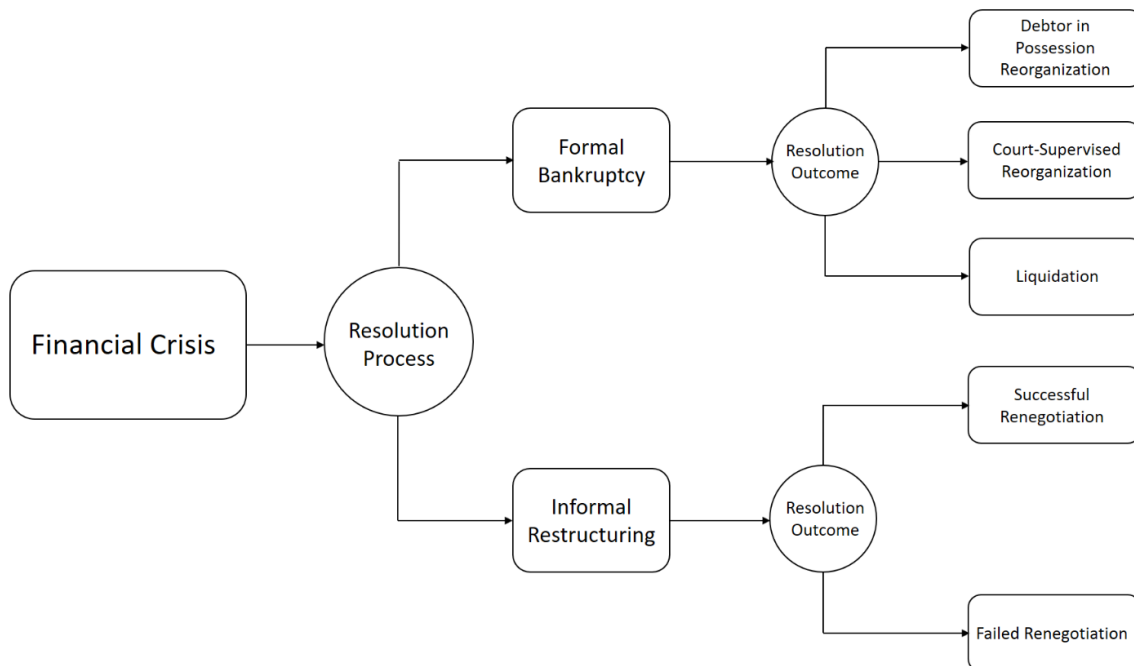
Financial Crisis

Resolution Process

Formal Bankruptcy

Resolution Outcome

Debtor in Possession Reorganization

Court-Supervised Reorganization

Liquidation

Informal Restructuring

Resolution Outcome

Successful Renegotiation

Failed Renegotiation